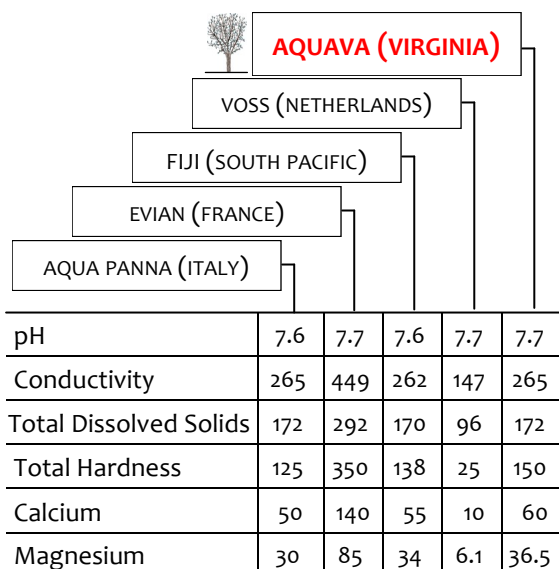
AQUAVA (VIRGINIA)

VOSS (NETHERLANDS)

FIJI (SOUTH PACIFIC)

EVIAN (FRANCE)

AQUA PANNA (ITALY)

| pH | 7.6 | 7.7 | 7.6 | 7.7 | 7.7 |
|---|---|---|---|---|---|
| Conductivity | 265 | 449 | 262 | 147 | 265 |
| Total Dissolved Solids | 172 | 292 | 170 | 96 | 172 |
| Total Hardness | 125 | 350 | 138 | 25 | 150 |
| Calcium | 50 | 140 | 55 | 10 | 60 |
| Magnesium | 30 | 85 | 34 | 6.1 | 36.5 |